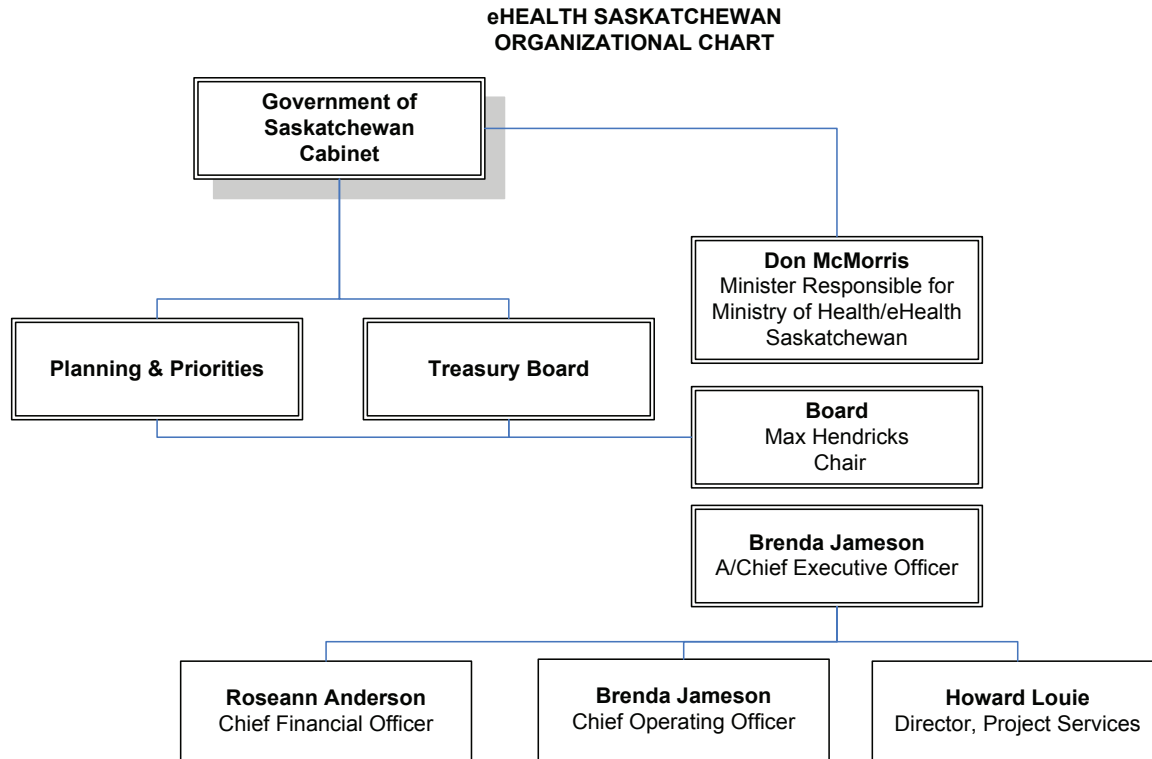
eHEALTH SASKATCHEWAN
ORGANIZATIONAL CHART

Government of Saskatchewan Cabinet

Don McMorris
Minister Responsible for Ministry of Health/eHealth Saskatchewan

Planning & Priorities

Treasury Board

Board
Max Hendricks
Chair

Brenda Jameson
A/Chief Executive Officer

Roseann Anderson
Chief Financial Officer

Brenda Jameson
Chief Operating Officer

Howard Louie
Director, Project Services